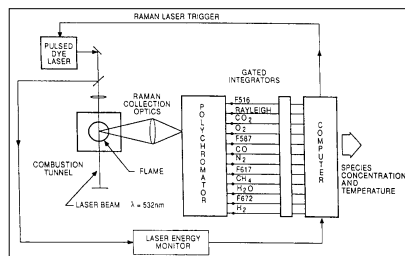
RAMAN LASER TRIGGER

PULSED DYE LASER

RAMAN COLLECTION OPTICS

GATED INTEGRATORS

POLYCHROMATOR

F516
RAYLEIGH
$CO_2$
$O_2$
F587
CO
$N_2$
F617
$CH_4$
$H_2O$
F672
$H_2$

COMPUTER

SPECIES CONCENTRATION AND TEMPERATURE

FLAME

COMBUSTION TUNNEL

LASER BEAM $\lambda$ = 532nm

LASER ENERGY MONITOR